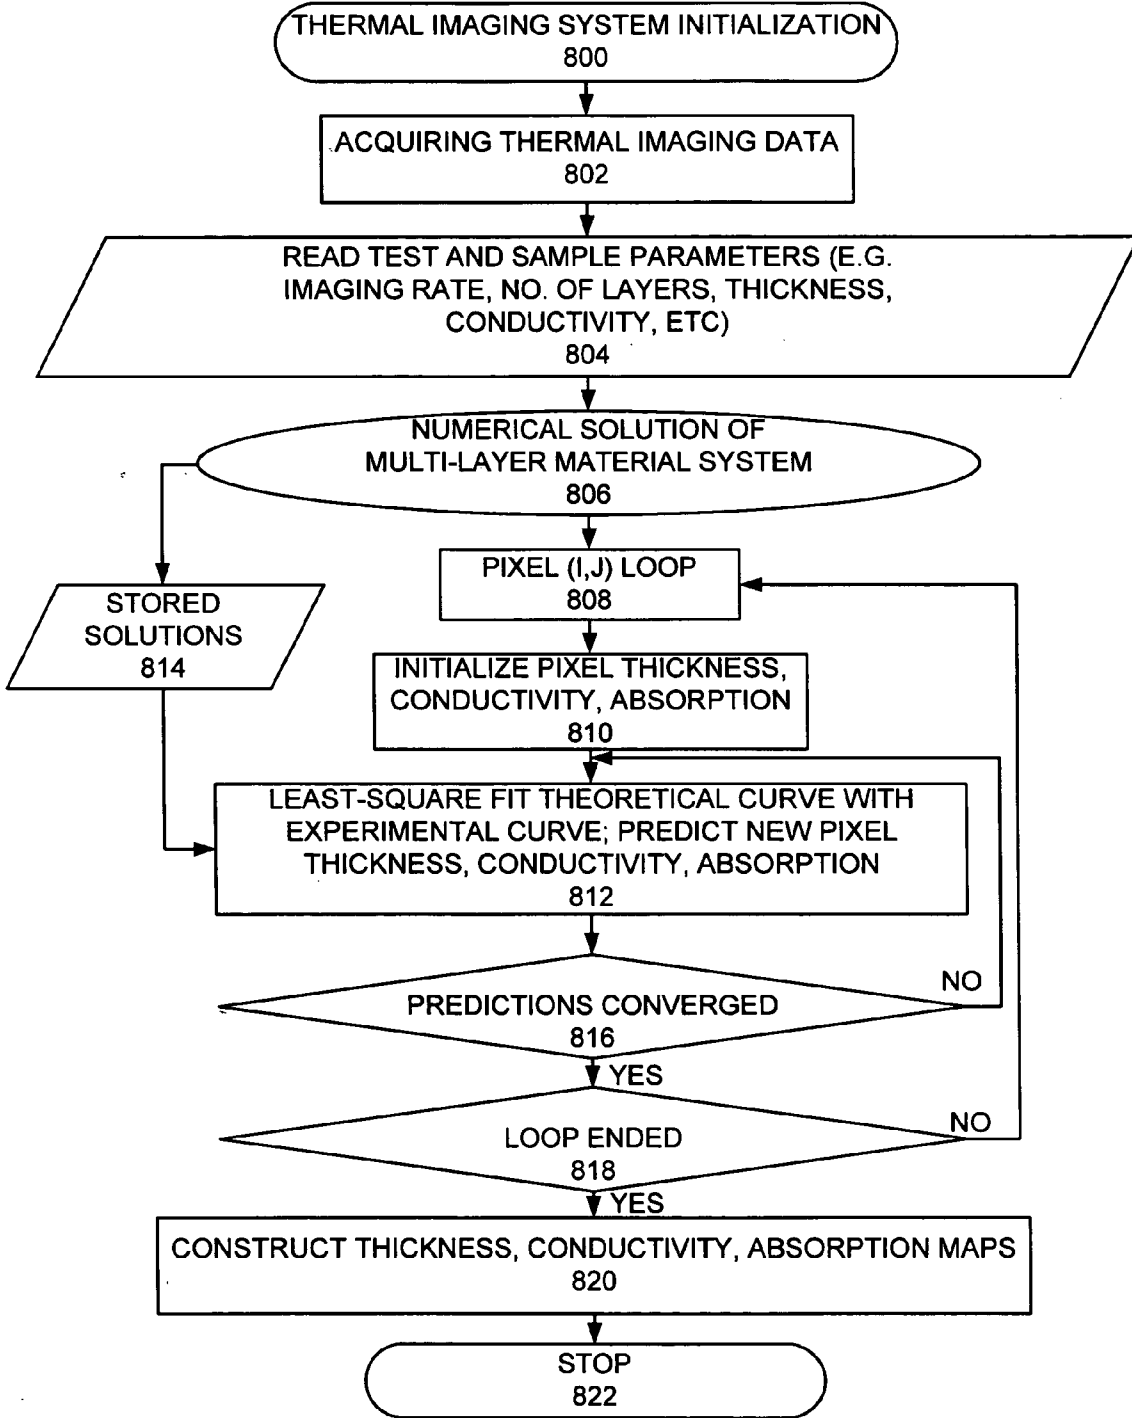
THERMAL IMAGING SYSTEM INITIALIZATION
800

ACQUIRING THERMAL IMAGING DATA
802

READ TEST AND SAMPLE PARAMETERS (E.G. IMAGING RATE, NO. OF LAYERS, THICKNESS, CONDUCTIVITY, ETC)
804

NUMERICAL SOLUTION OF MULTI-LAYER MATERIAL SYSTEM
806

STORED SOLUTIONS
814

PIXEL (I,J) LOOP
808

INITIALIZE PIXEL THICKNESS, CONDUCTIVITY, ABSORPTION
810

LEAST-SQUARE FIT THEORETICAL CURVE WITH EXPERIMENTAL CURVE; PREDICT NEW PIXEL THICKNESS, CONDUCTIVITY, ABSORPTION
812

PREDICTIONS CONVERGED
816

NO

YES

LOOP ENDED
818

NO

YES

CONSTRUCT THICKNESS, CONDUCTIVITY, ABSORPTION MAPS
820

STOP
822